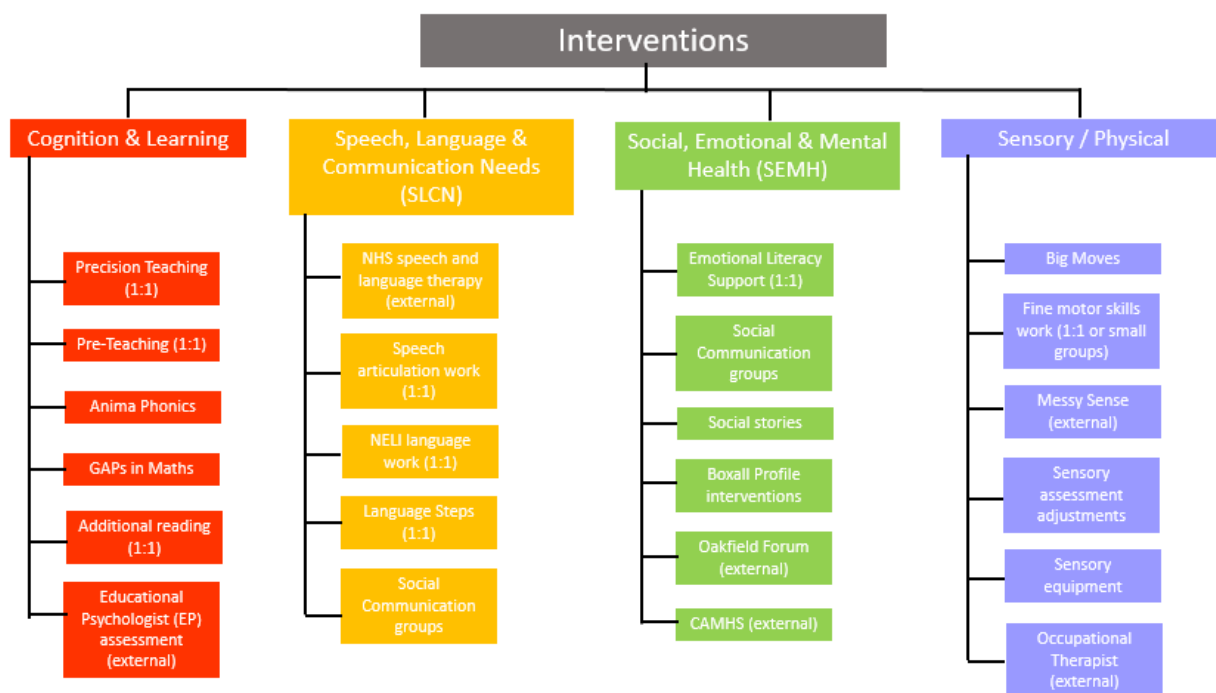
Interventions

Cognition & Learning

Precision Teaching (1:1)

Pre-Teaching (1:1)

Anima Phonics

GAPs in Maths

Additional reading (1:1)

Educational Psychologist (EP) assessment (external)

Speech, Language & Communication Needs (SLCN)

NHS speech and language therapy (external)

Speech articulation work (1:1)

NELI language work (1:1)

Language Steps (1:1)

Social Communication groups

Social, Emotional & Mental Health (SEMH)

Emotional Literacy Support (1:1)

Social Communication groups

Social stories

Boxall Profile interventions

Oakfield Forum (external)

CAMHS (external)

Sensory / Physical

Big Moves

Fine motor skills work (1:1 or small groups)

Messy Sense (external)

Sensory assessment adjustments

Sensory equipment

Occupational Therapist (external)